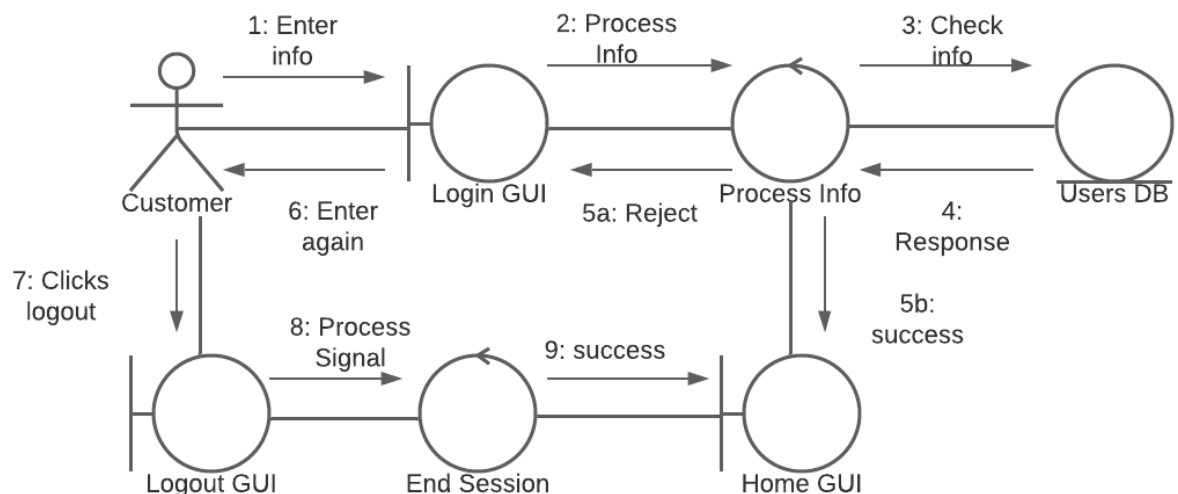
1: Enter info

2: Process Info

3: Check info

Customer

Login GUI

Process Info

Users DB

6: Enter again

5a: Reject

4: Response

7: Clicks logout

5b: success

8: Process Signal

9: success

Logout GUI

End Session

Home GUI